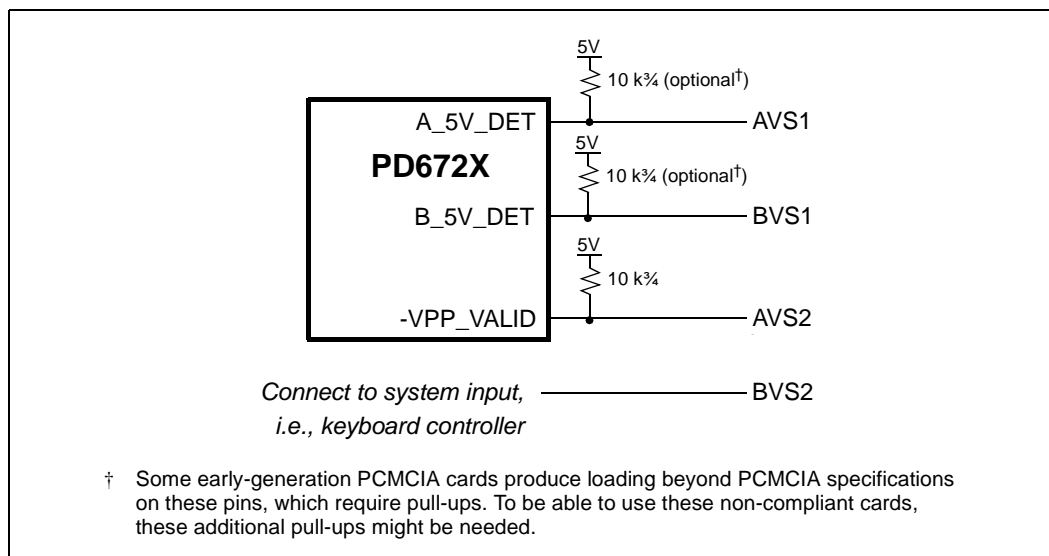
5V

10 k¾ (optional†)

A_5V_DET

AVS1

5V

PD672X

10 k¾ (optional†)

B_5V_DET

BVS1

5V

10 k¾

-VPP_VALID

AVS2

*Connect to system input, i.e., keyboard controller*

BVS2

† Some early-generation PCMCIA cards produce loading beyond PCMCIA specifications on these pins, which require pull-ups. To be able to use these non-compliant cards, these additional pull-ups might be needed.